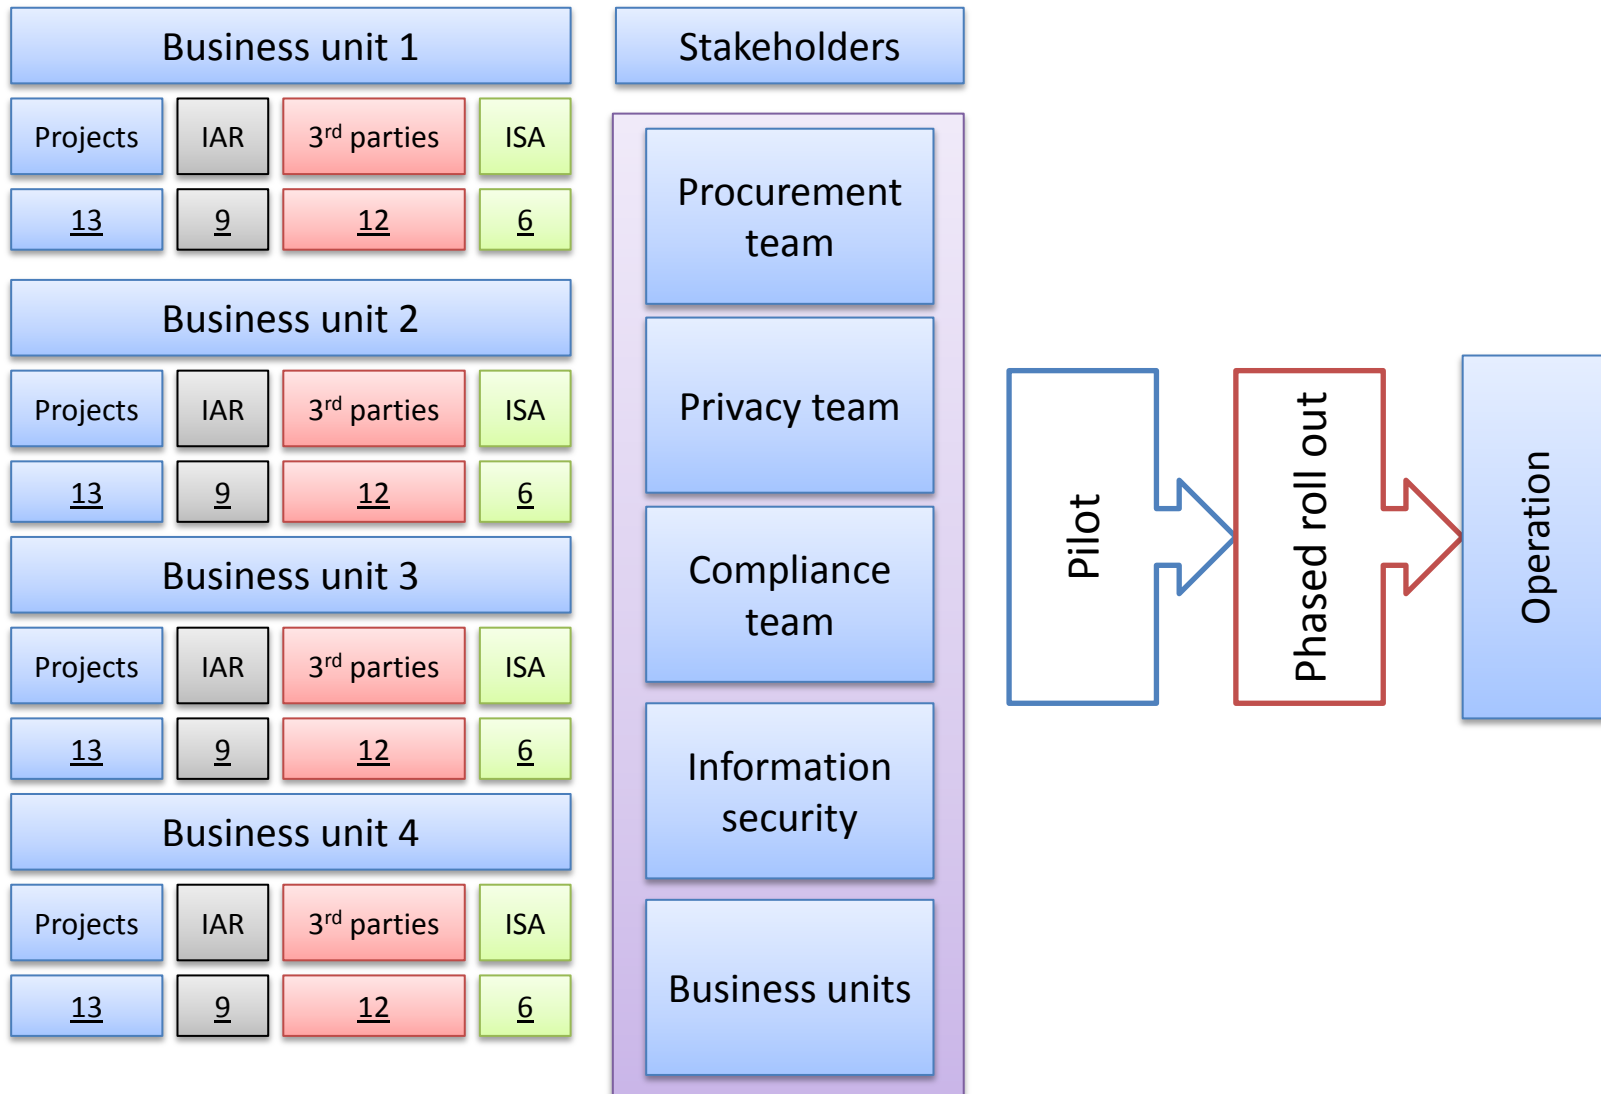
Business unit 1

| Projects | IAR | 3$^{rd}$ parties | ISA |
|---|---|---|---|
| 13 | 9 | 12 | 6 |

Business unit 2

| Projects | IAR | 3$^{rd}$ parties | ISA |
|---|---|---|---|
| 13 | 9 | 12 | 6 |

Business unit 3

| Projects | IAR | 3$^{rd}$ parties | ISA |
|---|---|---|---|
| 13 | 9 | 12 | 6 |

Business unit 4

| Projects | IAR | 3$^{rd}$ parties | ISA |
|---|---|---|---|
| 13 | 9 | 12 | 6 |

Stakeholders

Procurement team

Privacy team

Compliance team

Information security

Business units

Pilot

Phased roll out

Operation